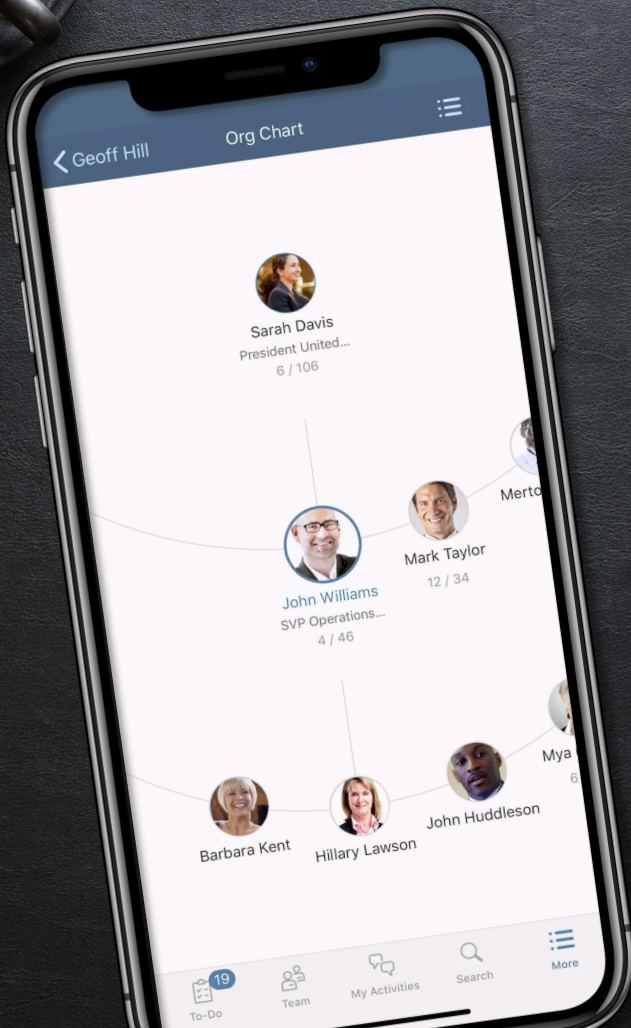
Geoff Hill
Org Chart

Sarah Davis
President United...
6 / 106

Merto

Mark Taylor
12 / 34

John Williams
SVP Operations...
4 / 46

Mya
6

Barbara Kent

Hillary Lawson

John Huddleson

19
To-Do
Team
My Activities
Search
More